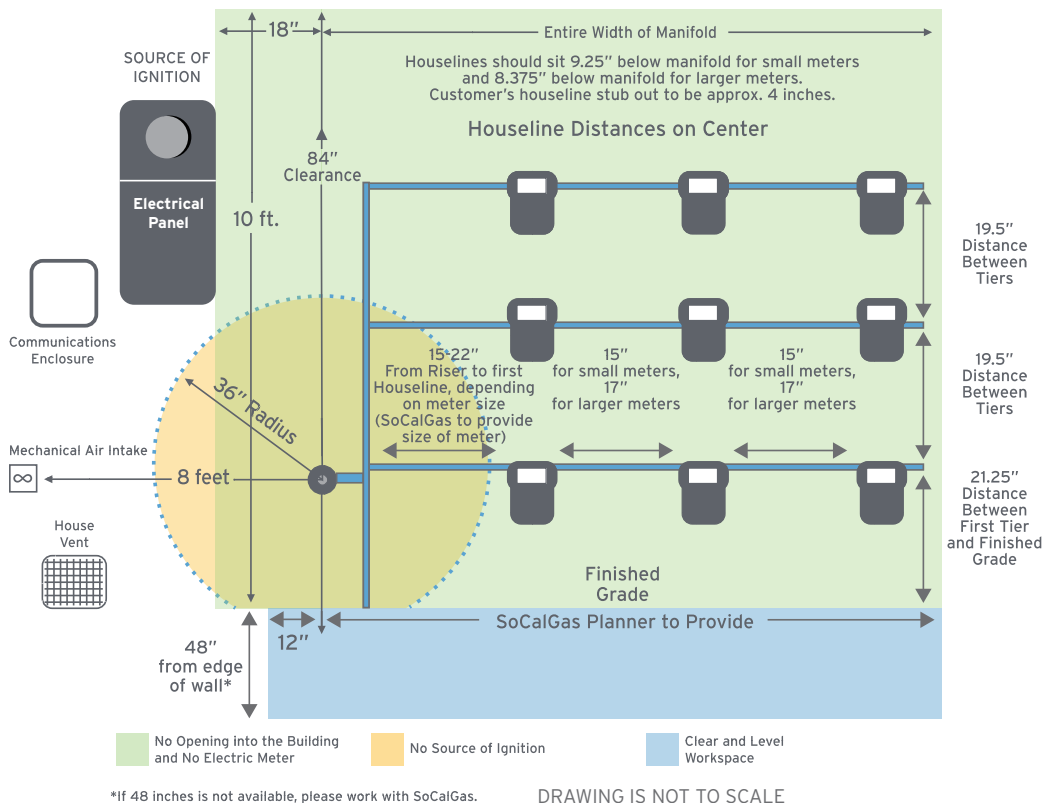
18″

Entire Width of Manifold

SOURCE OF IGNITION

Houselines should sit 9.25″ below manifold for small meters and 8.375″ below manifold for larger meters. Customer's houseline stub out to be approx. 4 inches.

Houseline Distances on Center

84″ Clearance

Electrical Panel

10 ft.

19.5″ Distance Between Tiers

Communications Enclosure

19.5″ Distance Between Tiers

15-22″ From Riser to first Houseline, depending on meter size (SoCalGas to provide size of meter)

15″ for small meters, 17″ for larger meters

15″ for small meters, 17″ for larger meters

36″ Radius

Mechanical Air Intake

8 feet

21.25″ Distance Between First Tier and Finished Grade

House Vent

Finished Grade

12″

SoCalGas Planner to Provide

48″ from edge of wall*

No Opening into the Building and No Electric Meter

No Source of Ignition

Clear and Level Workspace

*If 48 inches is not available, please work with SoCalGas.

DRAWING IS NOT TO SCALE